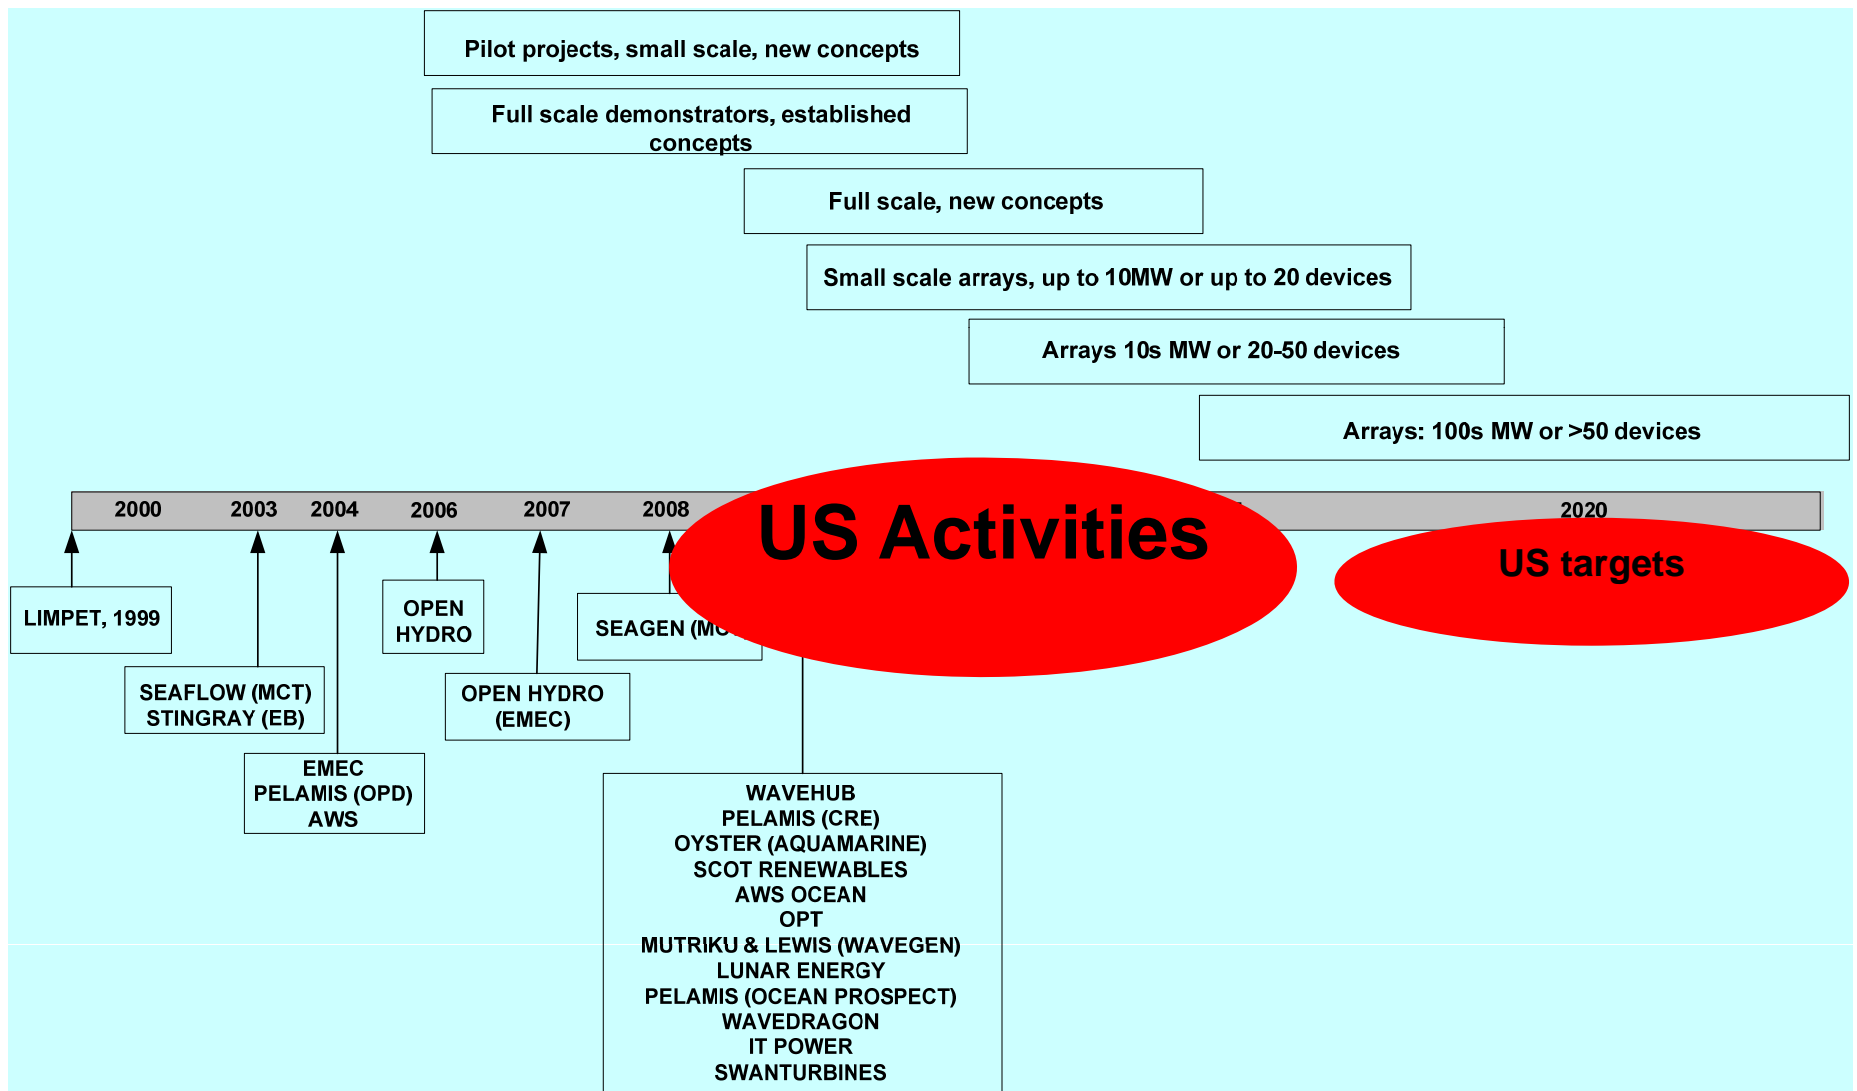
Pilot projects, small scale, new concepts

Full scale demonstrators, established concepts

Full scale, new concepts

Small scale arrays, up to 10MW or up to 20 devices

Arrays 10s MW or 20-50 devices

Arrays: 100s MW or >50 devices

2000 2003 2004 2006 2007 2008 2020

US Activities

US targets

LIMPET, 1999

SEAFLOW (MCT) STINGRAY (EB)

EMEC PELAMIS (OPD) AWS

OPEN HYDRO

OPEN HYDRO (EMEC)

SEAGEN (MC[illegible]

WAVEHUB
PELAMIS (CRE)
OYSTER (AQUAMARINE)
SCOT RENEWABLES
AWS OCEAN
OPT
MUTRIKU & LEWIS (WAVEGEN)
LUNAR ENERGY
PELAMIS (OCEAN PROSPECT)
WAVEDRAGON
IT POWER
SWANTURBINES